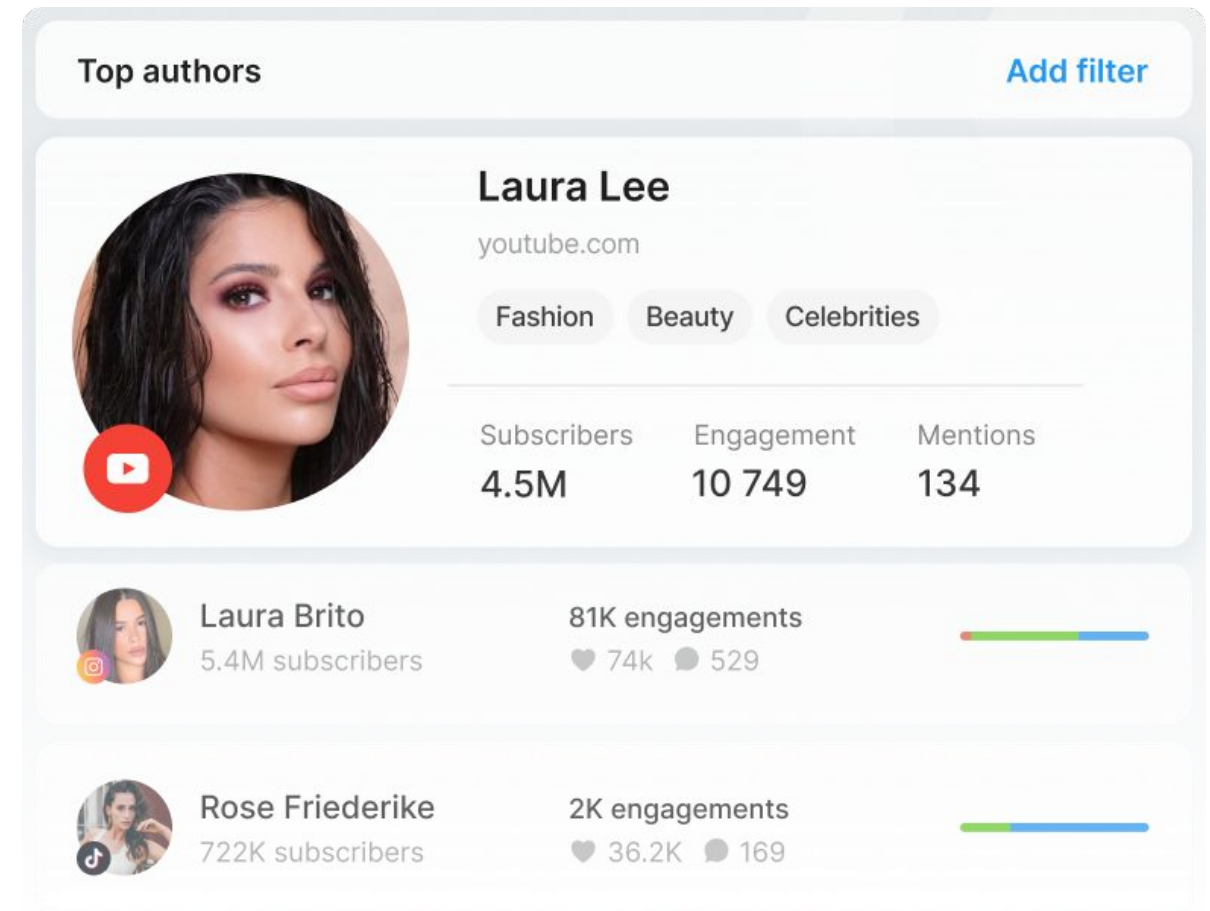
Top authors

Add filter

Laura Lee

youtube.com

Fashion

Beauty

Celebrities

Subscribers
4.5M

Engagement
10 749

Mentions
134

Laura Brito
5.4M subscribers

81K engagements
74k 529

Rose Friederike
722K subscribers

2K engagements
36.2K 169